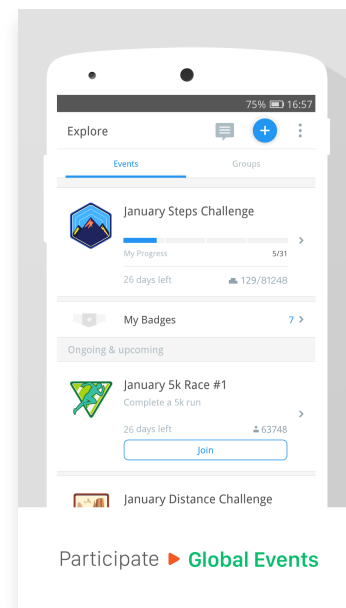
75% 16:57

Explore

Events

Groups

January Steps Challenge

My Progress

5/31

26 days left

129/81248

My Badges

7

Ongoing & upcoming

January 5k Race #1

Complete a 5k run

26 days left

63748

Join

January Distance Challenge

Participate ▸ Global Events